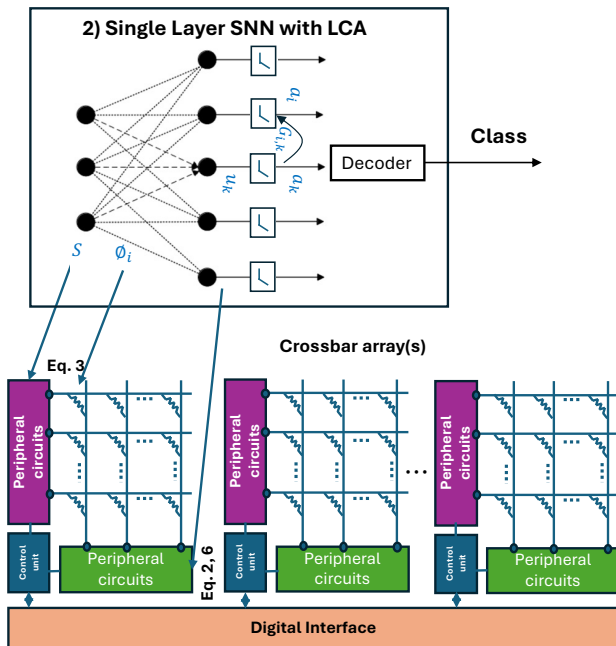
2) Single Layer SNN with LCA

$a_i$
$G_{i,k}$
$u_k$
$a_k$
Decoder
Class
$S$
$\emptyset_i$

Crossbar array(s)

Eq. 3

Peripheral circuits
Control unit
Peripheral circuits
Eq. 2, 6

Peripheral circuits
Control unit
Peripheral circuits

...

Peripheral circuits
Control unit
Peripheral circuits

Digital Interface